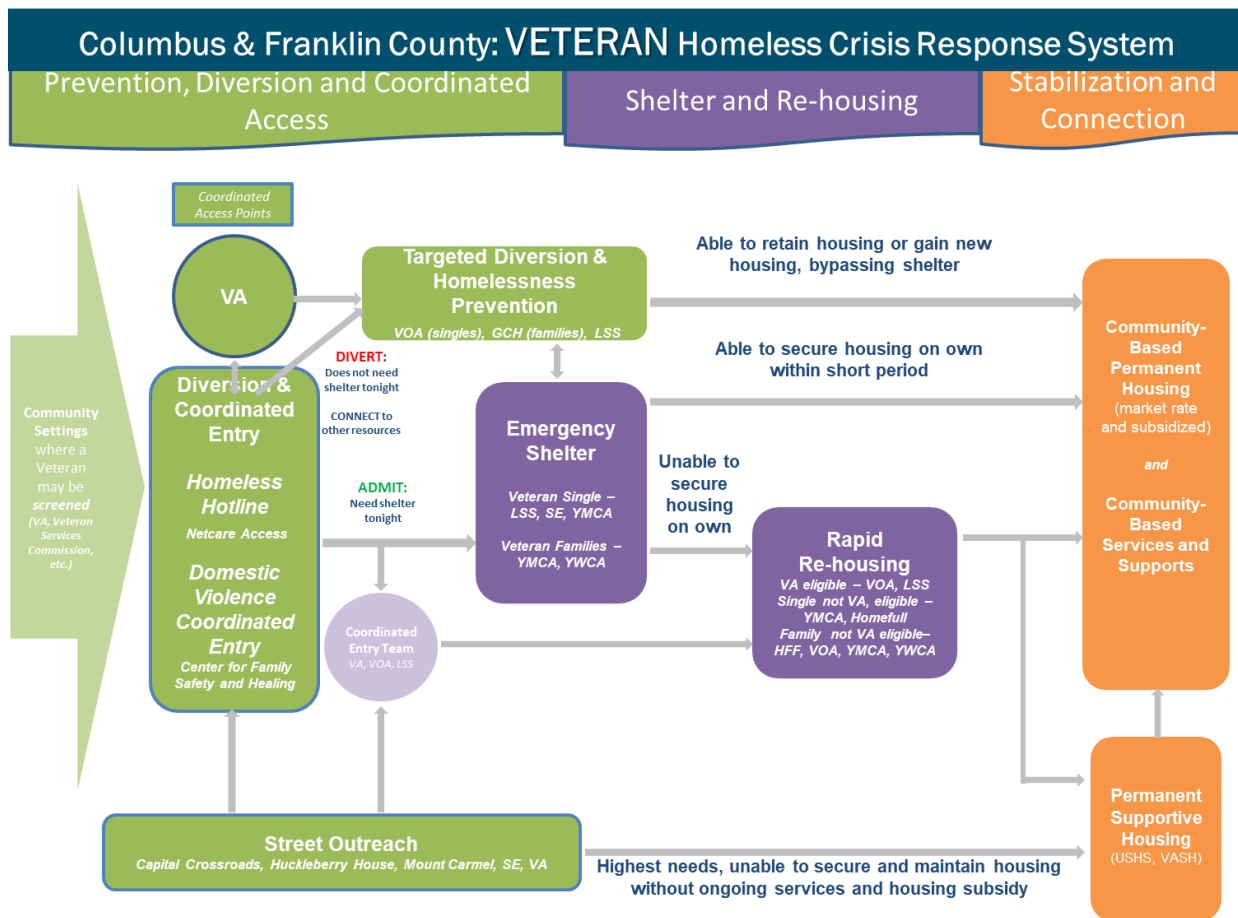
Columbus & Franklin County: VETERAN Homeless Crisis Response System

Prevention, Diversion and Coordinated Access

Shelter and Re-housing

Stabilization and Connection

Community Settings where a Veteran may be screened (VA, Veteran Services Commission, etc.)

Coordinated Access Points

VA

Diversion & Coordinated Entry

Homeless Hotline

Netcare Access

Domestic Violence Coordinated Entry

Center for Family Safety and Healing

Targeted Diversion & Homelessness Prevention

VOA (singles), GCH (families), LSS

DIVERT: Does not need shelter tonight

CONNECT to other resources

ADMIT: Need shelter tonight

Emergency Shelter

Veteran Single – LSS, SE, YMCA

Veteran Families – YMCA, YWCA

Coordinated Entry Team

VA, VOA, LSS

Able to retain housing or gain new housing, bypassing shelter

Able to secure housing on own within short period

Unable to secure housing on own

Rapid Re-housing

VA eligible – VOA, LSS

Single not VA, eligible – YMCA, Homefull

Family not VA eligible– HFF, VOA, YMCA, YWCA

Community-Based Permanent Housing (market rate and subsidized)

and

Community-Based Services and Supports

Permanent Supportive Housing (USHS, VASH)

Street Outreach

Capital Crossroads, Huckleberry House, Mount Carmel, SE, VA

Highest needs, unable to secure and maintain housing without ongoing services and housing subsidy